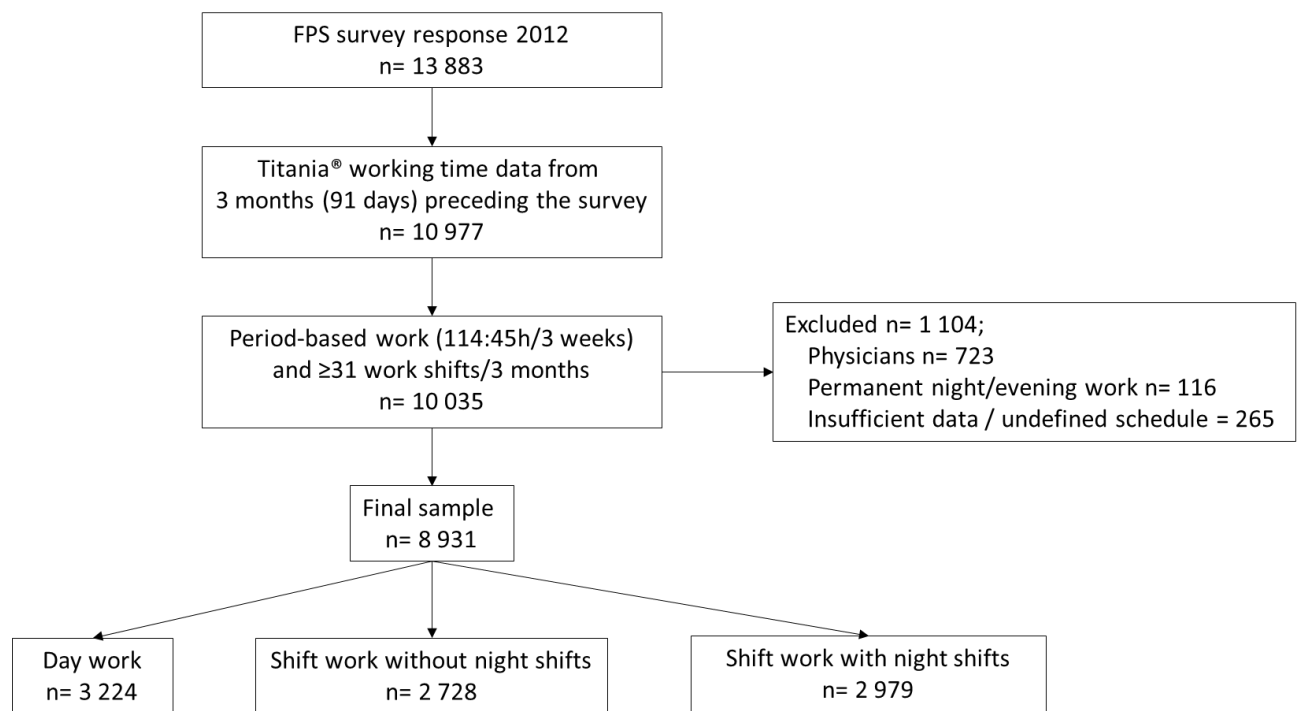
FPS survey response 2012
n= 13 883

Titania® working time data from 3 months (91 days) preceding the survey
n= 10 977

Period-based work (114:45h/3 weeks) and ≥31 work shifts/3 months
n= 10 035

Excluded n= 1 104;
Physicians n= 723
Permanent night/evening work n= 116
Insufficient data / undefined schedule = 265

Final sample
n= 8 931

Day work
n= 3 224

Shift work without night shifts
n= 2 728

Shift work with night shifts
n= 2 979